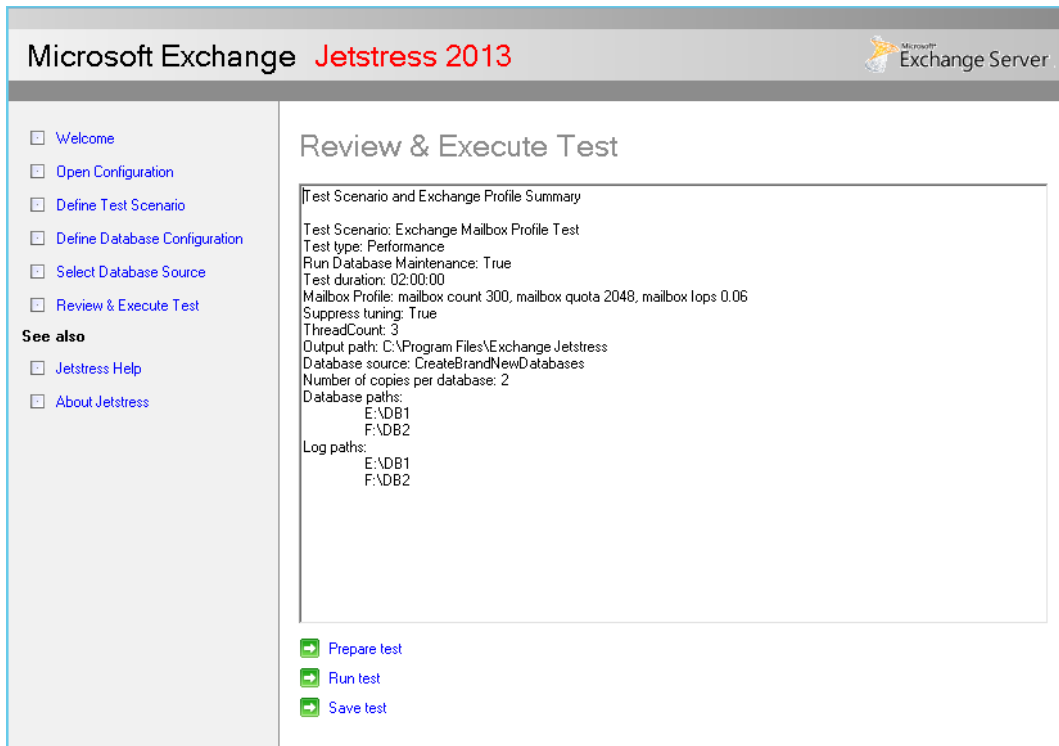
Microsoft Exchange Jetstress 2013

Microsoft Exchange Server

Welcome
Open Configuration
Define Test Scenario
Define Database Configuration
Select Database Source
Review & Execute Test

See also

Jetstress Help
About Jetstress

Review & Execute Test

Test Scenario and Exchange Profile Summary

Test Scenario: Exchange Mailbox Profile Test
Test type: Performance
Run Database Maintenance: True
Test duration: 02:00:00
Mailbox Profile: mailbox count 300, mailbox quota 2048, mailbox Iops 0.06
Suppress tuning: True
ThreadCount: 3
Output path: C:\Program Files\Exchange Jetstress
Database source: CreateBrandNewDatabases
Number of copies per database: 2
Database paths:
E:\DB1
F:\DB2
Log paths:
E:\DB1
F:\DB2

Prepare test
Run test
Save test